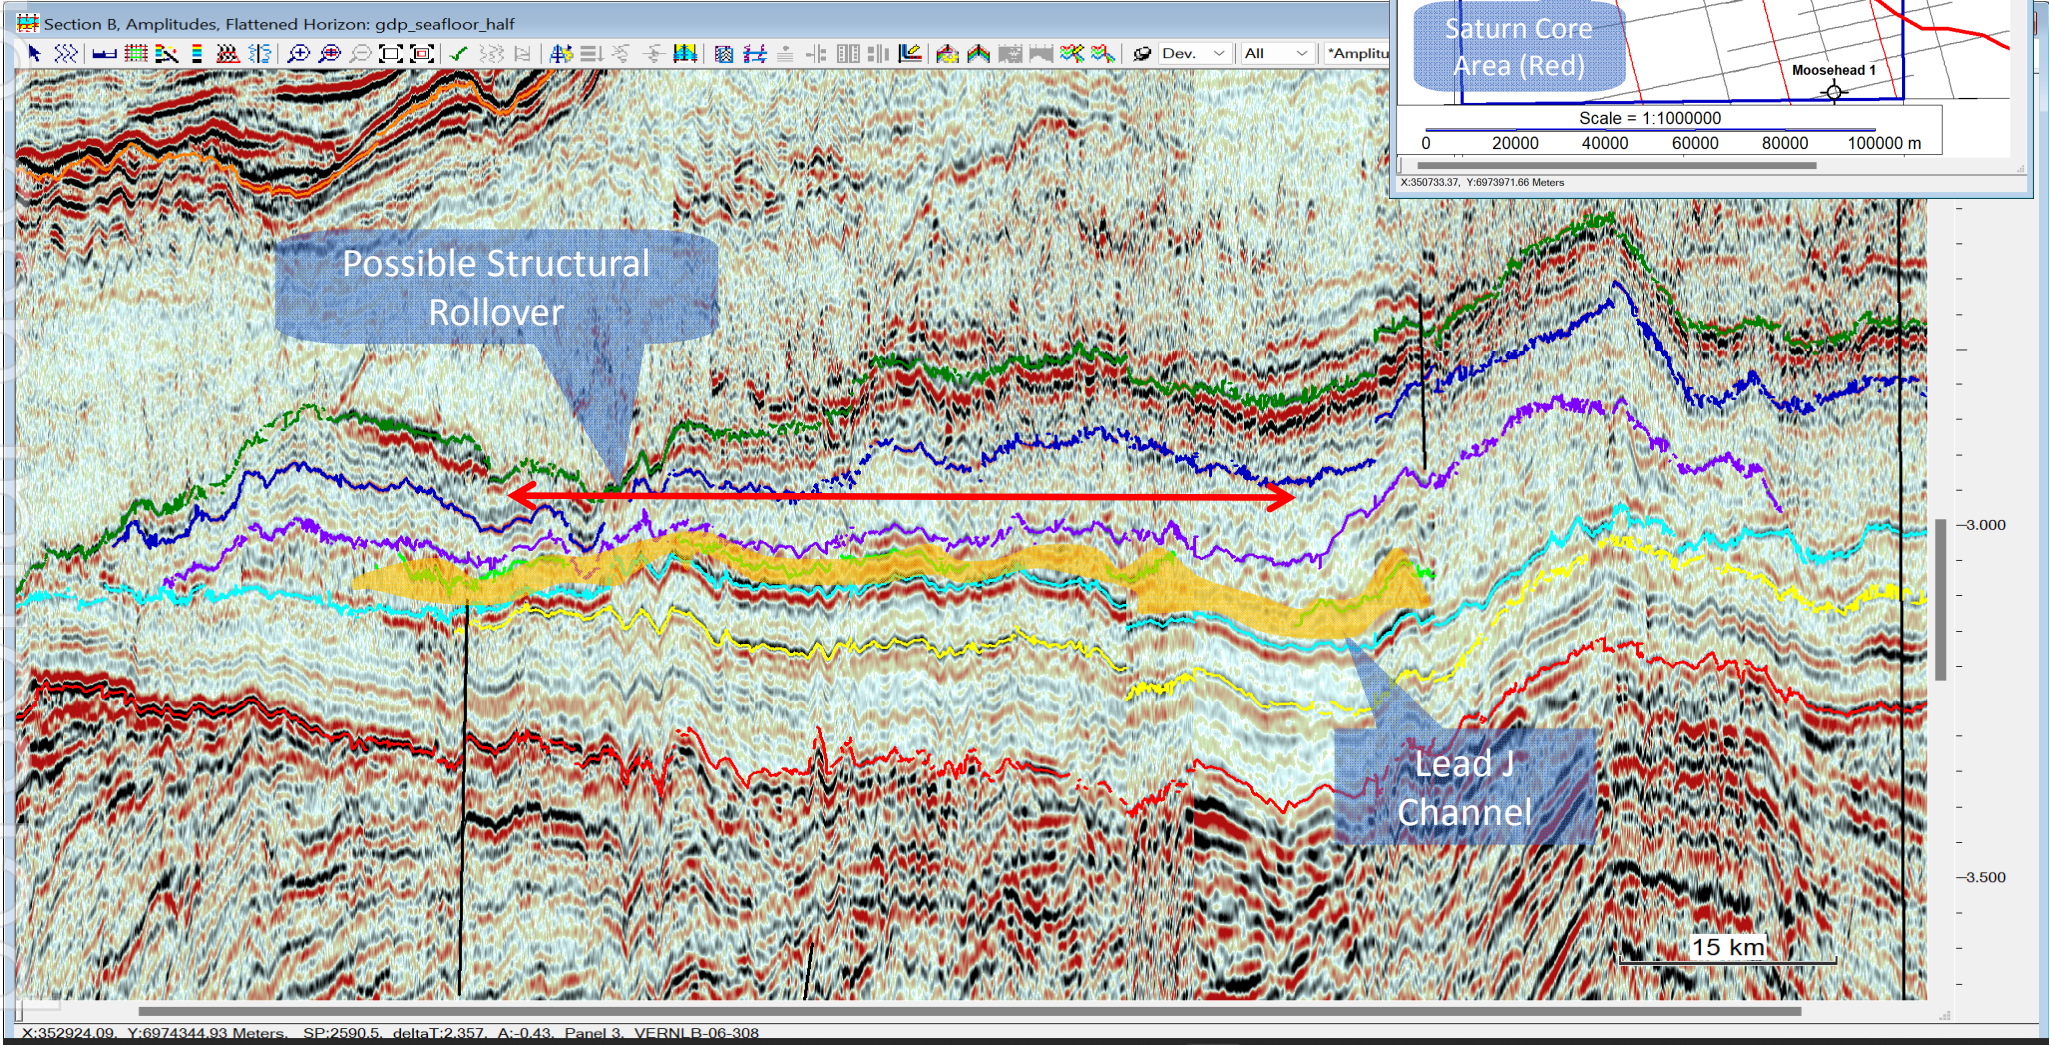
Section B, Amplitudes, Flattened Horizon: gdp_seafloor_half

Dev. All *Amplitu

Saturn Core Area (Red)

Moosehead 1

Scale = 1:1000000

0 20000 40000 60000 80000 100000 m

X:350733.37, Y:6973971.66 Meters

Possible Structural Rollover

Lead J Channel

-3,000

-3,500

15 km

X:352924.09, Y:6974344.93 Meters, SP:2590.5, deltaT:2.357, A:-0.43, Panel 3, VERNLB-06-308